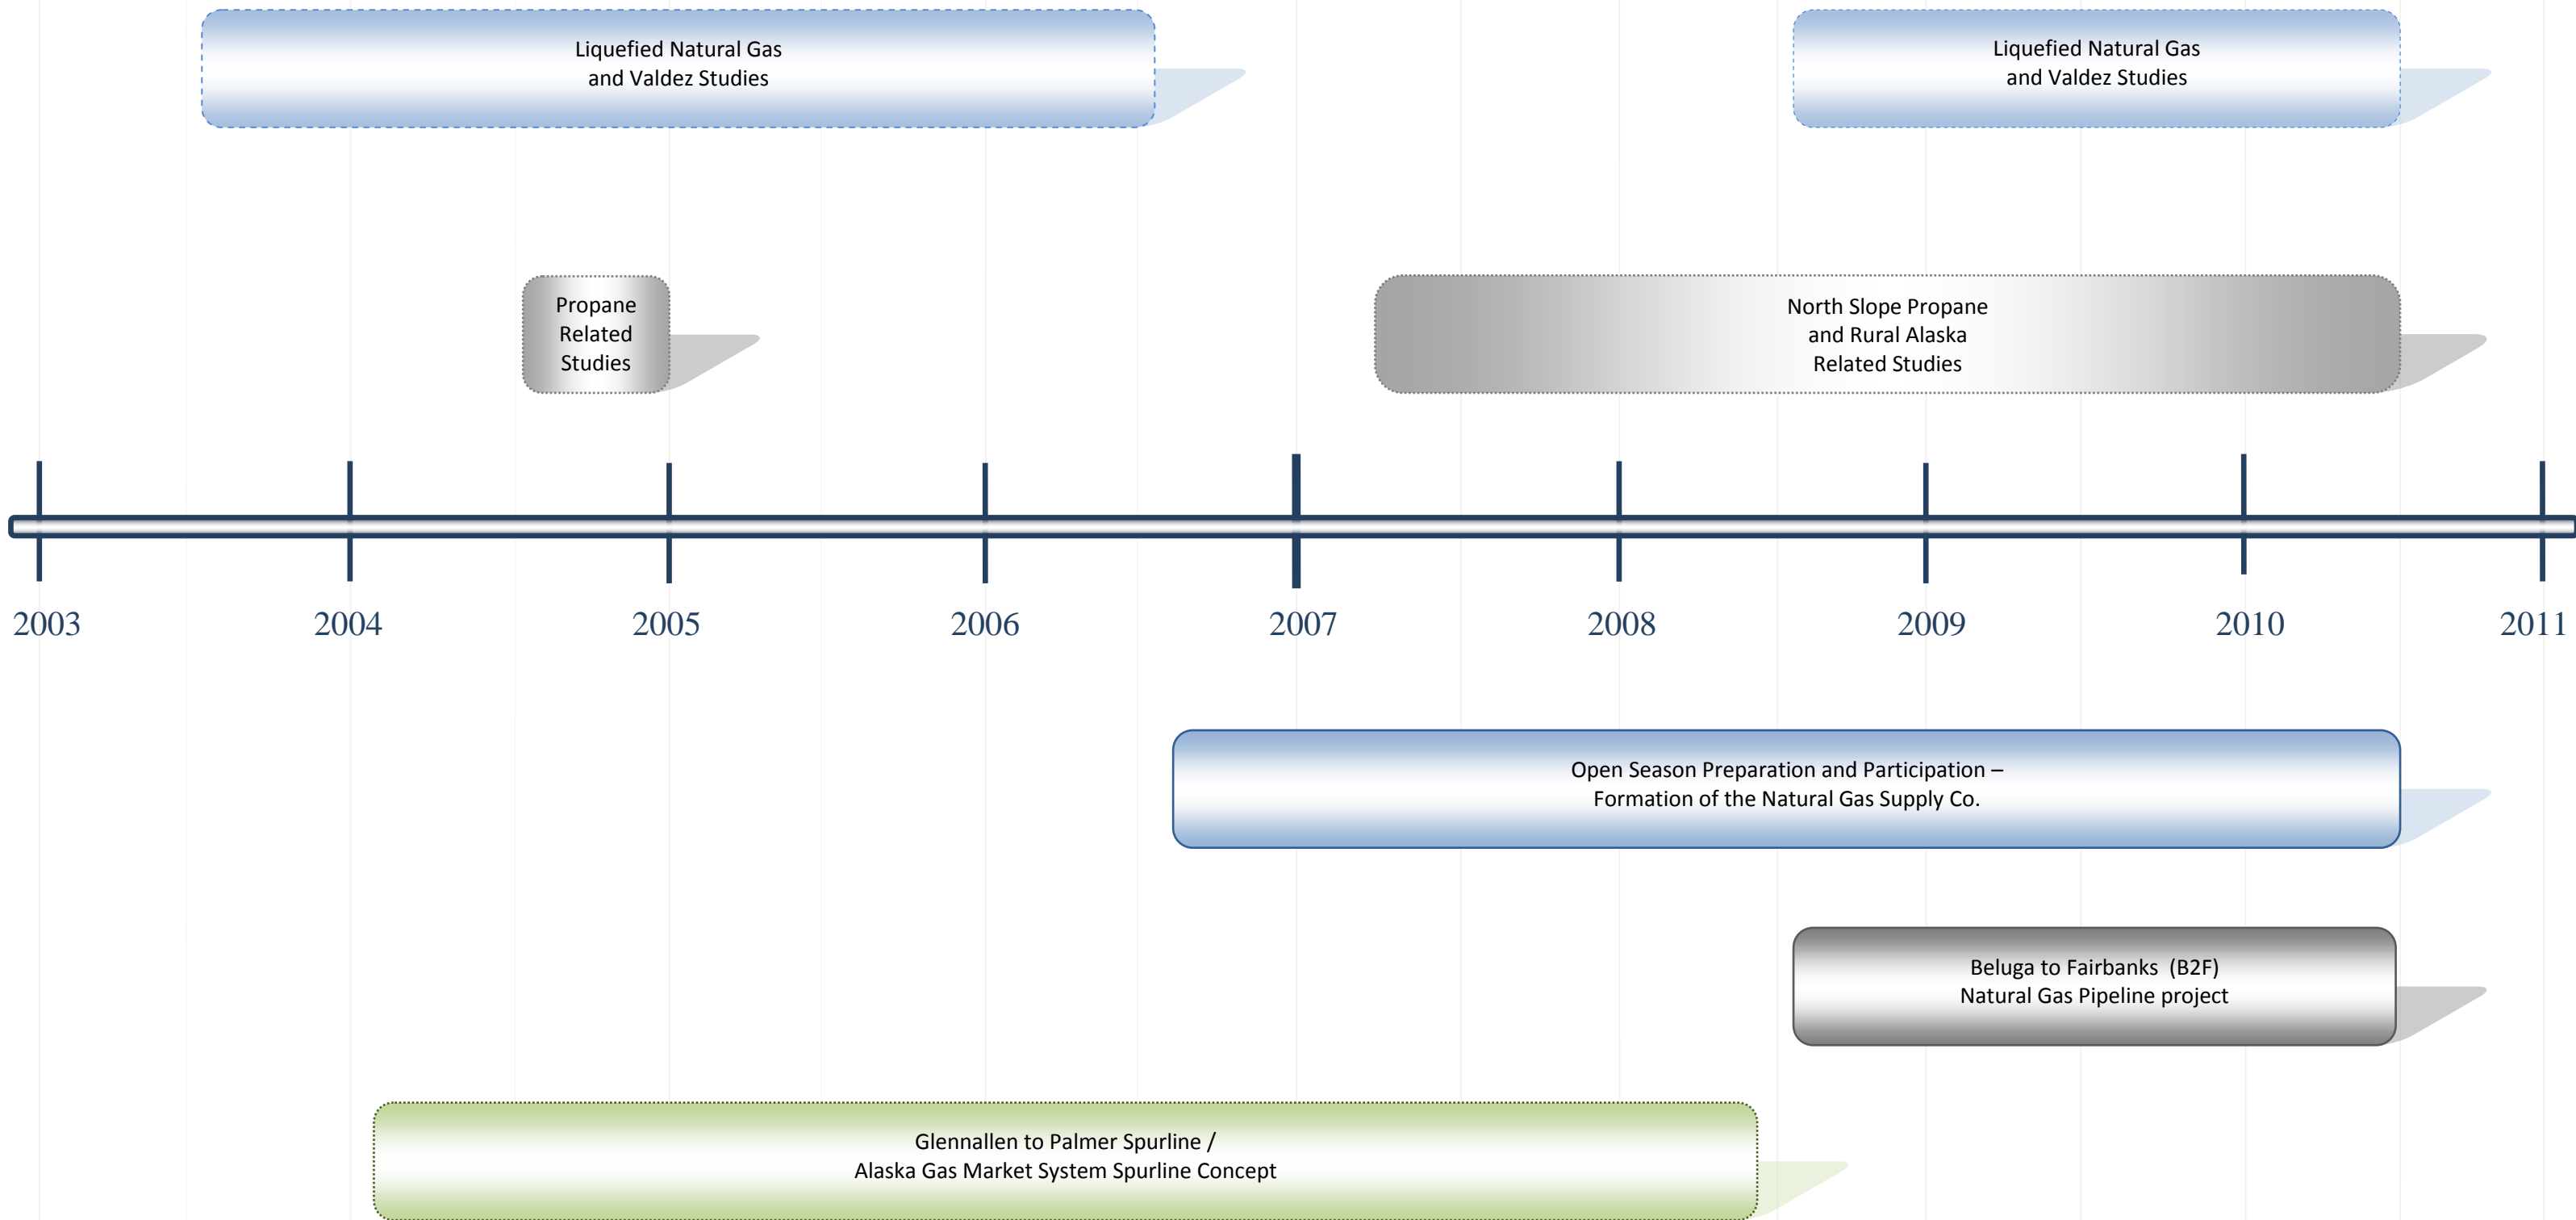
Liquefied Natural Gas and Valdez Studies

Liquefied Natural Gas and Valdez Studies

Propane Related Studies

North Slope Propane and Rural Alaska Related Studies

2003
2004
2005
2006
2007
2008
2009
2010
2011

Open Season Preparation and Participation – Formation of the Natural Gas Supply Co.

Beluga to Fairbanks (B2F) Natural Gas Pipeline project

Glennallen to Palmer Spurline / Alaska Gas Market System Spurline Concept